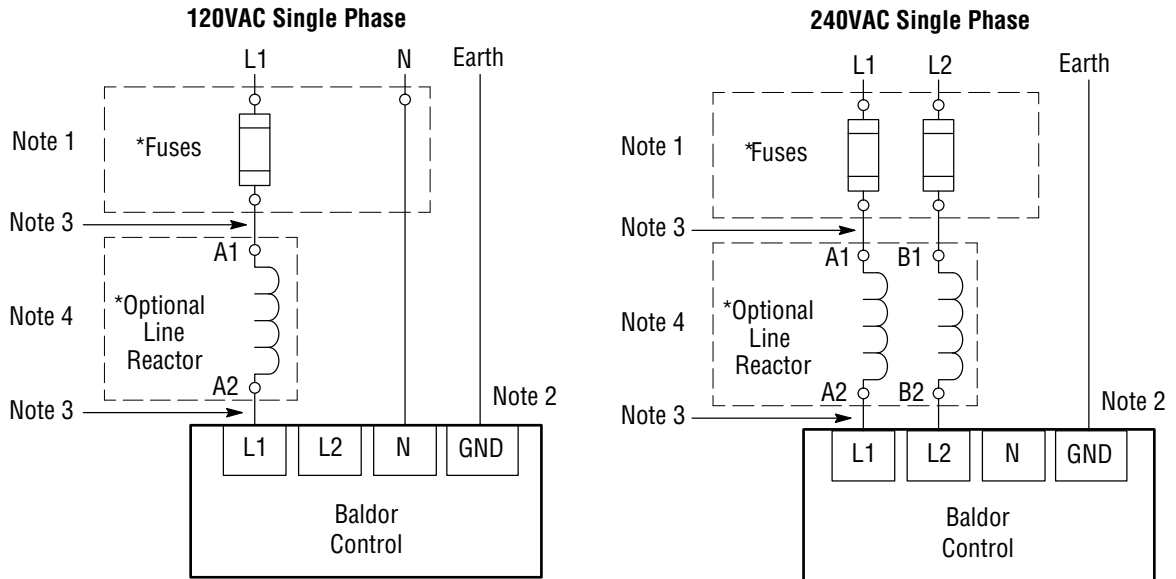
120VAC Single Phase

L1
N
Earth

Note 1
*Fuses
Note 3
A1
Note 4
*Optional Line Reactor
A2
Note 3
Note 2

L1
L2
N
GND

Baldor Control

240VAC Single Phase

L1
L2
Earth

Note 1
*Fuses
Note 3
A1
B1
Note 4
*Optional Line Reactor
A2
B2
Note 3
Note 2

L1
L2
N
GND

Baldor Control